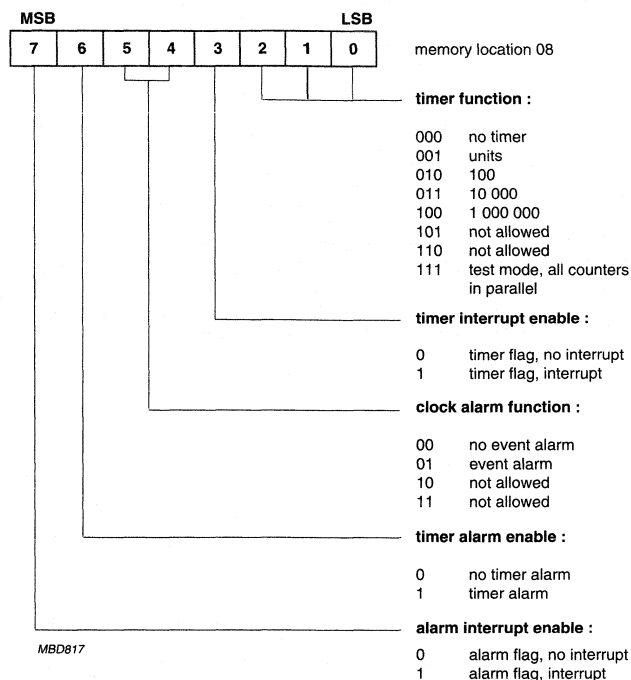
MSB LSB

| 7 | 6 | 5 | 4 | 3 | 2 | 1 | 0 |
|---|---|---|---|---|---|---|---|

memory location 08

**timer function :**

000 no timer
001 units
010 100
011 10 000
100 1 000 000
101 not allowed
110 not allowed
111 test mode, all counters in parallel

**timer interrupt enable :**

0 timer flag, no interrupt
1 timer flag, interrupt

**clock alarm function :**

00 no event alarm
01 event alarm
10 not allowed
11 not allowed

**timer alarm enable :**

0 no timer alarm
1 timer alarm

**alarm interrupt enable :**

MBD817

0 alarm flag, no interrupt
1 alarm flag, interrupt